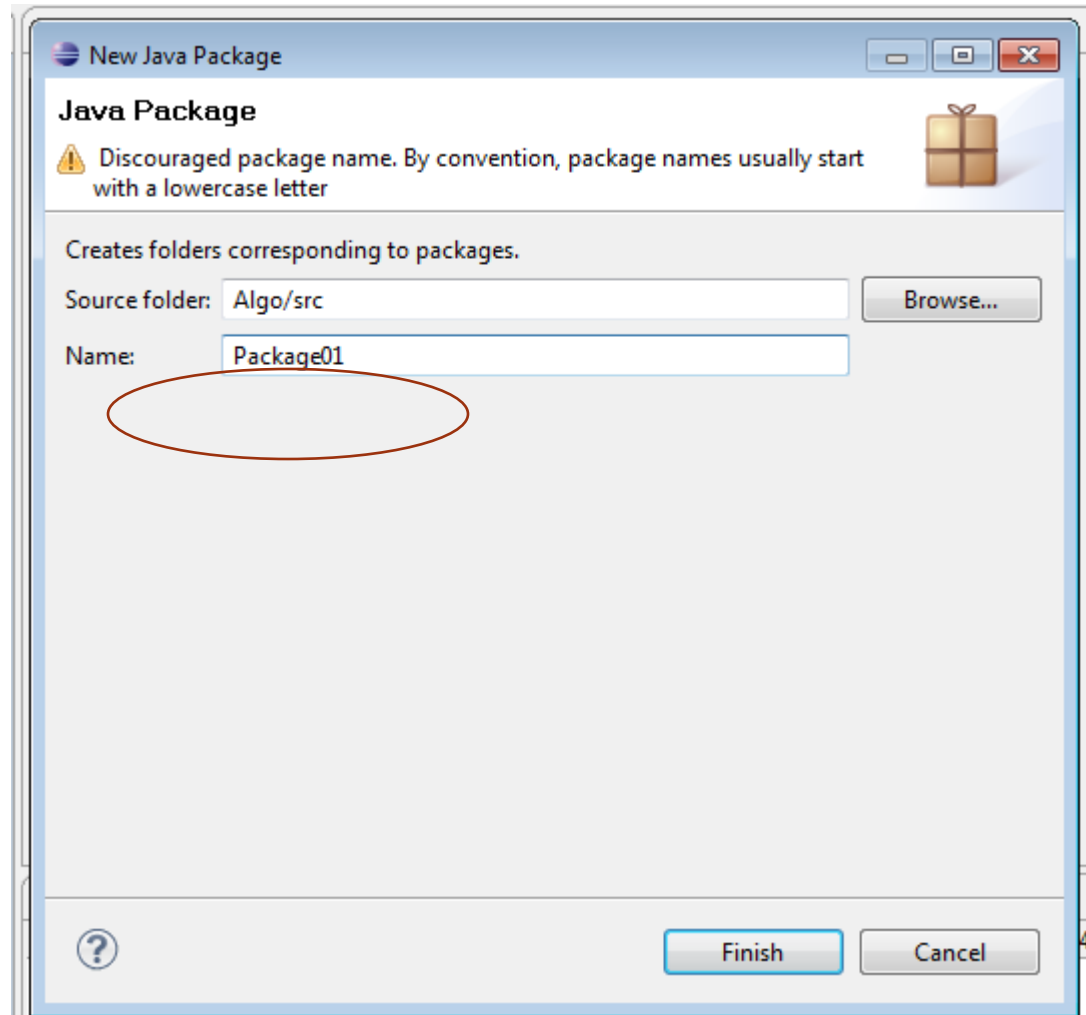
New Java Package

Java Package

Discouraged package name. By convention, package names usually start with a lowercase letter

Creates folders corresponding to packages.

Source folder: Algo/src Browse...

Name: Package01

Finish Cancel